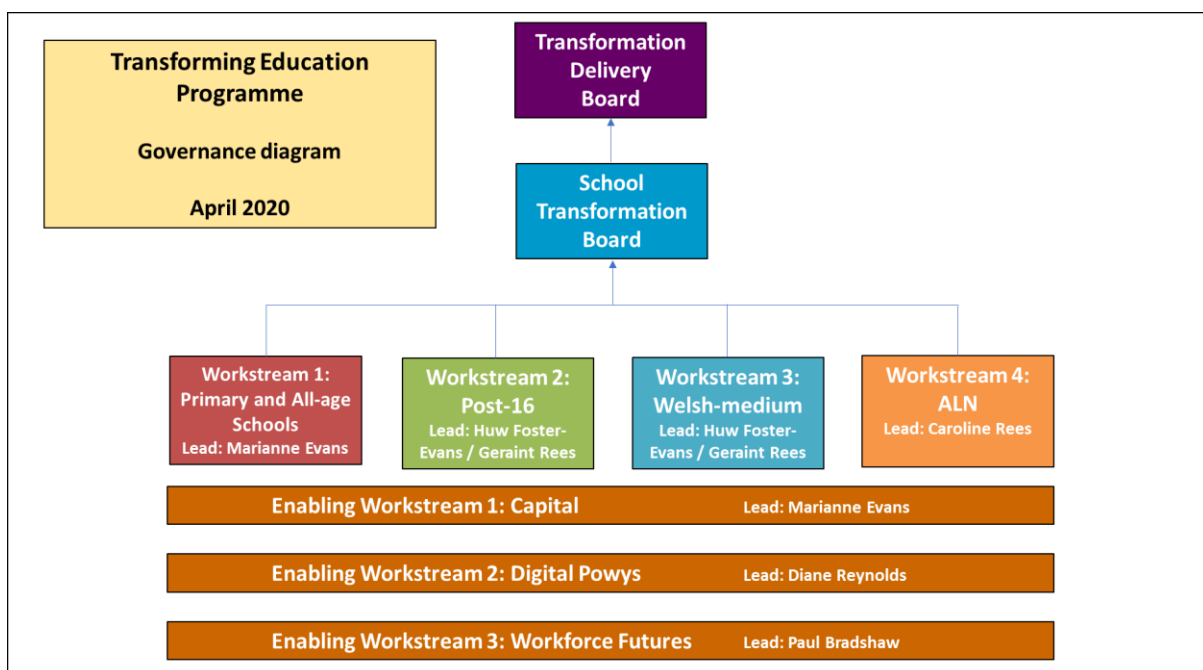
Transforming Education Programme

Governance diagram

April 2020

Transformation Delivery Board

School Transformation Board

Workstream 1: Primary and All-age Schools
Lead: Marianne Evans

Workstream 2: Post-16
Lead: Huw Foster-Evans / Geraint Rees

Workstream 3: Welsh-medium
Lead: Huw Foster-Evans / Geraint Rees

Workstream 4: ALN
Lead: Caroline Rees

Enabling Workstream 1: Capital Lead: Marianne Evans

Enabling Workstream 2: Digital Powys Lead: Diane Reynolds

Enabling Workstream 3: Workforce Futures Lead: Paul Bradshaw